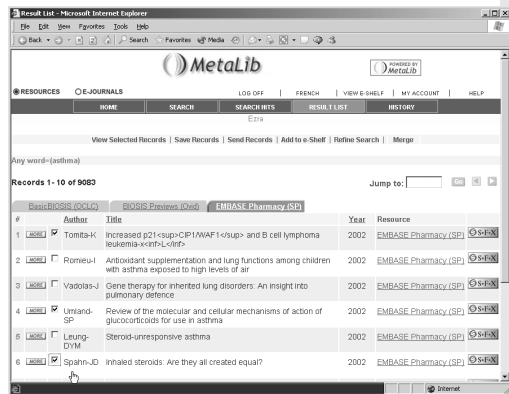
Result List - Microsoft Internet Explorer

File Edit View Favorites Tools Help

Back Search Favorites Media

MetaLib

POWERED BY MetaLib

RESOURCES E-JOURNALS LOG OFF | FRENCH | VIEW E-SHELF | MY ACCOUNT | HELP

HOME SEARCH SEARCH HITS RESULT LIST HISTORY

Ezra

View Selected Records | Save Records | Send Records | Add to e-Shelf | Refine Search | Merge

Any word=(asthma)

Records 1- 10 of 9083

Jump to: Go

BasicBIOSIS (OCLC) BIOSIS Previews (Ovid) EMBASE Pharmacy (SP)

| # | | | Author | Title | Year | Resource | |
|---|---|---|---|---|---|---|---|
| 1 | MORE | ☑ | Tomita-K | Increased p21<sup>CIP1/WAF1</sup> and B cell lymphoma leukemia-x<inf>L</inf> | 2002 | EMBASE Pharmacy (SP) | S•F•X |
| 2 | MORE | ☐ | Romieu-I | Antioxidant supplementation and lung functions among children with asthma exposed to high levels of air | 2002 | EMBASE Pharmacy (SP) | S•F•X |
| 3 | MORE | ☐ | Vadolas-J | Gene therapy for inherited lung disorders: An insight into pulmonary defence | 2002 | EMBASE Pharmacy (SP) | S•F•X |
| 4 | MORE | ☑ | Umland-SP | Review of the molecular and cellular mechanisms of action of glucocorticoids for use in asthma | 2002 | EMBASE Pharmacy (SP) | S•F•X |
| 5 | MORE | ☐ | Leung-DYM | Steroid-unresponsive asthma | 2002 | EMBASE Pharmacy (SP) | S•F•X |
| 6 | MORE | ☑ | Spahn-JD | Inhaled steroids: Are they all created equal? | 2002 | EMBASE Pharmacy (SP) | S•F•X |

Internet